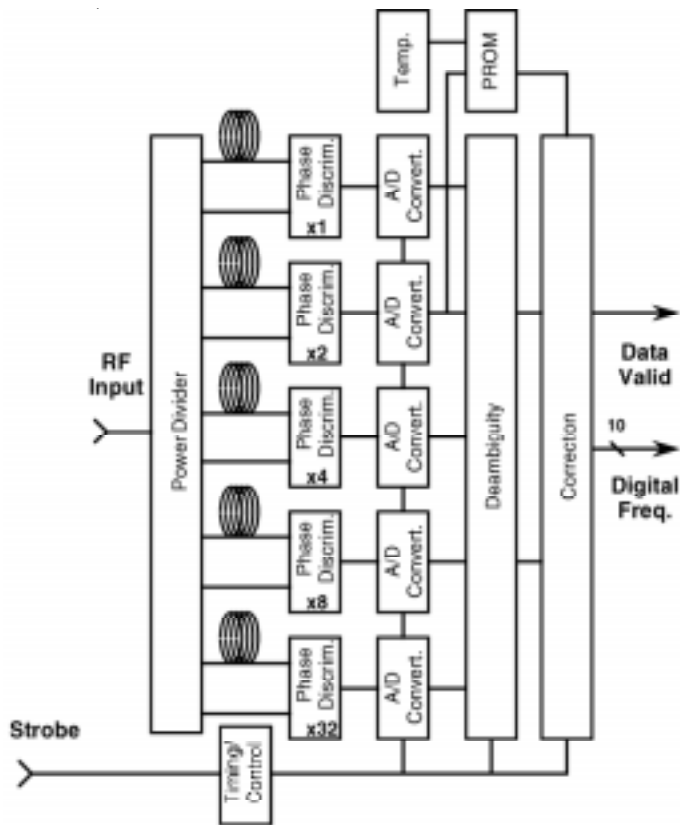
Temp.

PROM

RF Input

Power Divider

Phase Discrim. x1

Phase Discrim. x2

Phase Discrim. x4

Phase Discrim. x8

Phase Discrim. x32

A/D Convert.

A/D Convert.

A/D Convert.

A/D Convert.

A/D Convert.

Deambiguity

Correcton

Data Valid

10

Digital Freq.

Strobe

Timing/ Control